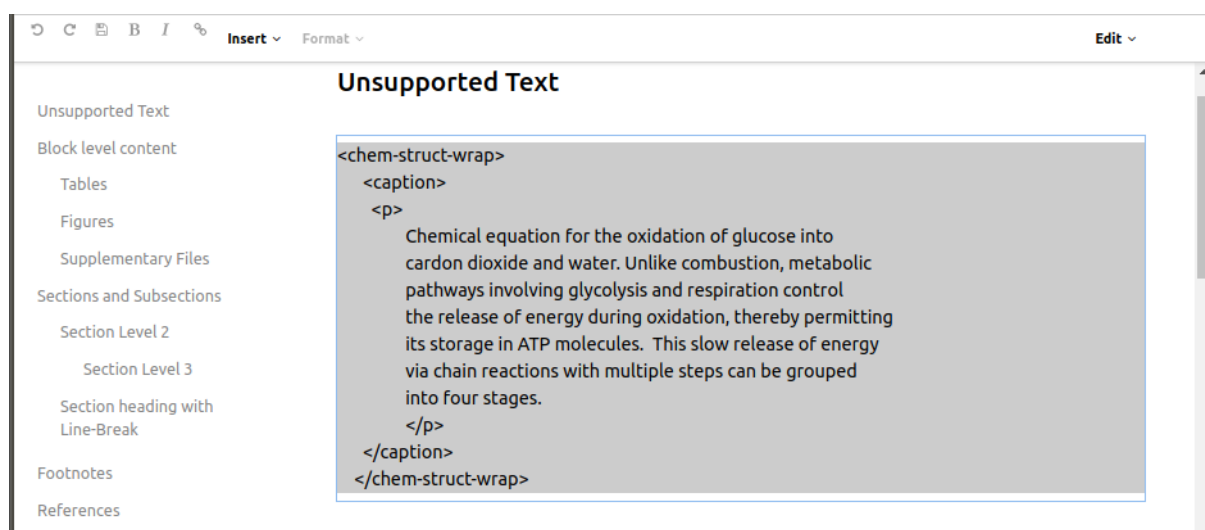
B I Insert ⌄ Format ⌄ Edit ⌄

Unsupported Text
Block level content
Tables
Figures
Supplementary Files
Sections and Subsections
Section Level 2
Section Level 3
Section heading with Line-Break
Footnotes
References

Unsupported Text

<chem-struct-wrap>
<caption>
<p>
Chemical equation for the oxidation of glucose into cardon dioxide and water. Unlike combustion, metabolic pathways involving glycolysis and respiration control the release of energy during oxidation, thereby permitting its storage in ATP molecules. This slow release of energy via chain reactions with multiple steps can be grouped into four stages.
</p>
</caption>
</chem-struct-wrap>